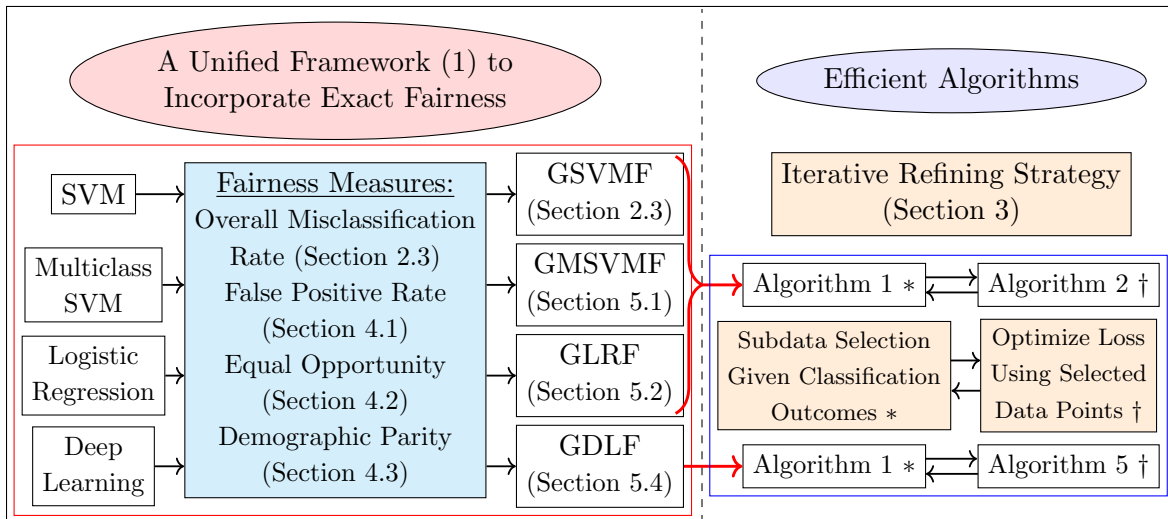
A Unified Framework (1) to Incorporate Exact Fairness

Efficient Algorithms

SVM

Multiclass SVM

Logistic Regression

Deep Learning

Fairness Measures:
Overall Misclassification Rate (Section 2.3)
False Positive Rate (Section 4.1)
Equal Opportunity (Section 4.2)
Demographic Parity (Section 4.3)

GSVMF (Section 2.3)

GMSVMF (Section 5.1)

GLRF (Section 5.2)

GDLF (Section 5.4)

Iterative Refining Strategy (Section 3)

Algorithm 1 $*$

Algorithm 2 †

Subdata Selection Given Classification Outcomes $*$

Optimize Loss Using Selected Data Points †

Algorithm 1 $*$

Algorithm 5 †